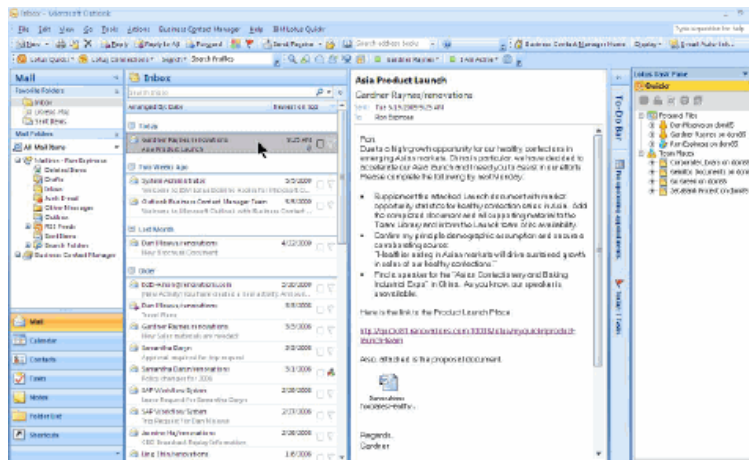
Inbox - Microsoft Outlook

File Edit View Go Tools Actions Business Contact Manager Help Bill Lotus Guide

Type a question for help

New Reply Reply to All Forward Send/Receive Search address books

Business Contact Manager Home Display E-mail Auto-link

Lotus Quick Lotus Connections Search Profiles

Business Projects 1 All Active

Mail

Favorite Folders

Inbox

Unread Mail

Sent Items

Mail Folders

All Mail Items

Mailbox - Ron Espinosa

Deleted Items

Drafts

Inbox

Junk E-mail

Other Messages

Outbox

RSS Feeds

Sent Items

Search Folders

Business Contact Manager

Mail

Calendar

Contacts

Tasks

Notes

Folder List

Shortcuts

Inbox

Search Inbox

Arranged By: Date Newest on top

Today

Gardner Raynes Renovations 9:25 AM
Asia Product Launch

Two Weeks Ago

System Administrator 5/5/2009
Welcome to IBM Lotus Mobile Connect ...

Outlook Business Contact Manager Team 5/4/2009
Welcome to Outlook with Business Contact ...

Last Month

Dan Phi Renovations 4/22/2009
New Electrical Contract

Older

Bob-Renovations 3/20/2009
[New Activity] Southern Central Renovations ...

Dan Phi Renovations 3/6/2009
Travel Plans

Gardner Raynes Renovations 3/5/2009
New Sales materials are needed

Samantha Daryn 3/3/2009
Approval required for trip request

Samantha Daryn Renovations 3/1/2009
Policy changes for 2009

SAP Workflow System 2/28/2009
Leave Request for Samantha Daryn

SAP Workflow System 2/27/2009
Trip Request for Dan Misawa

Jasmine Haj Renovations 2/20/2009
CRM Standard Bug fix information

Dan Phi Renovations 1/6/2009

Asia Product Launch

Gardner Raynes Renovations

Sent: Tue 5/19/2009 9:25 AM

To: Ron Espinosa

Ron,

Due to a high growth opportunity for our healthy confections in emerging Asian markets, China in particular, we have decided to accelerate our Asian launch and specifically to launch in all outlets. Please complete the following by next Monday:

Supplement the attached Launch document with market opportunity statistics for healthy confection sales in Asia. Add the completed document and all supporting materials to the Team Library and inform the Launch team of its availability.

Confirm my principle demographic assumption and secure a corroborating source: "Health-conscious eating in Asian markets will drive sustained growth in sales of our healthy confections."

Find a speaker for the "Asian Confectionary and Baking Industrial Expo" in China. As you know, our speaker is unavailable.

Here is the link to the Product Launch Place:

http://quickr.renovations.com/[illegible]

Also, attached is the proposal document

Renovations Business Healthy...

Regards,

Gardner

To-Do Bar

Sametime Contacts

Lotus Quickr

Lotus Quickr

Personal Files

Dan Misawa on dom85

Gardner Raynes on dom85

Ron Espinosa on dom85

Team Places

Corporate Events on dom85

Industry Documents on dom85

Renovations on dom85

Southern Region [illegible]

Lotus Quickr Place